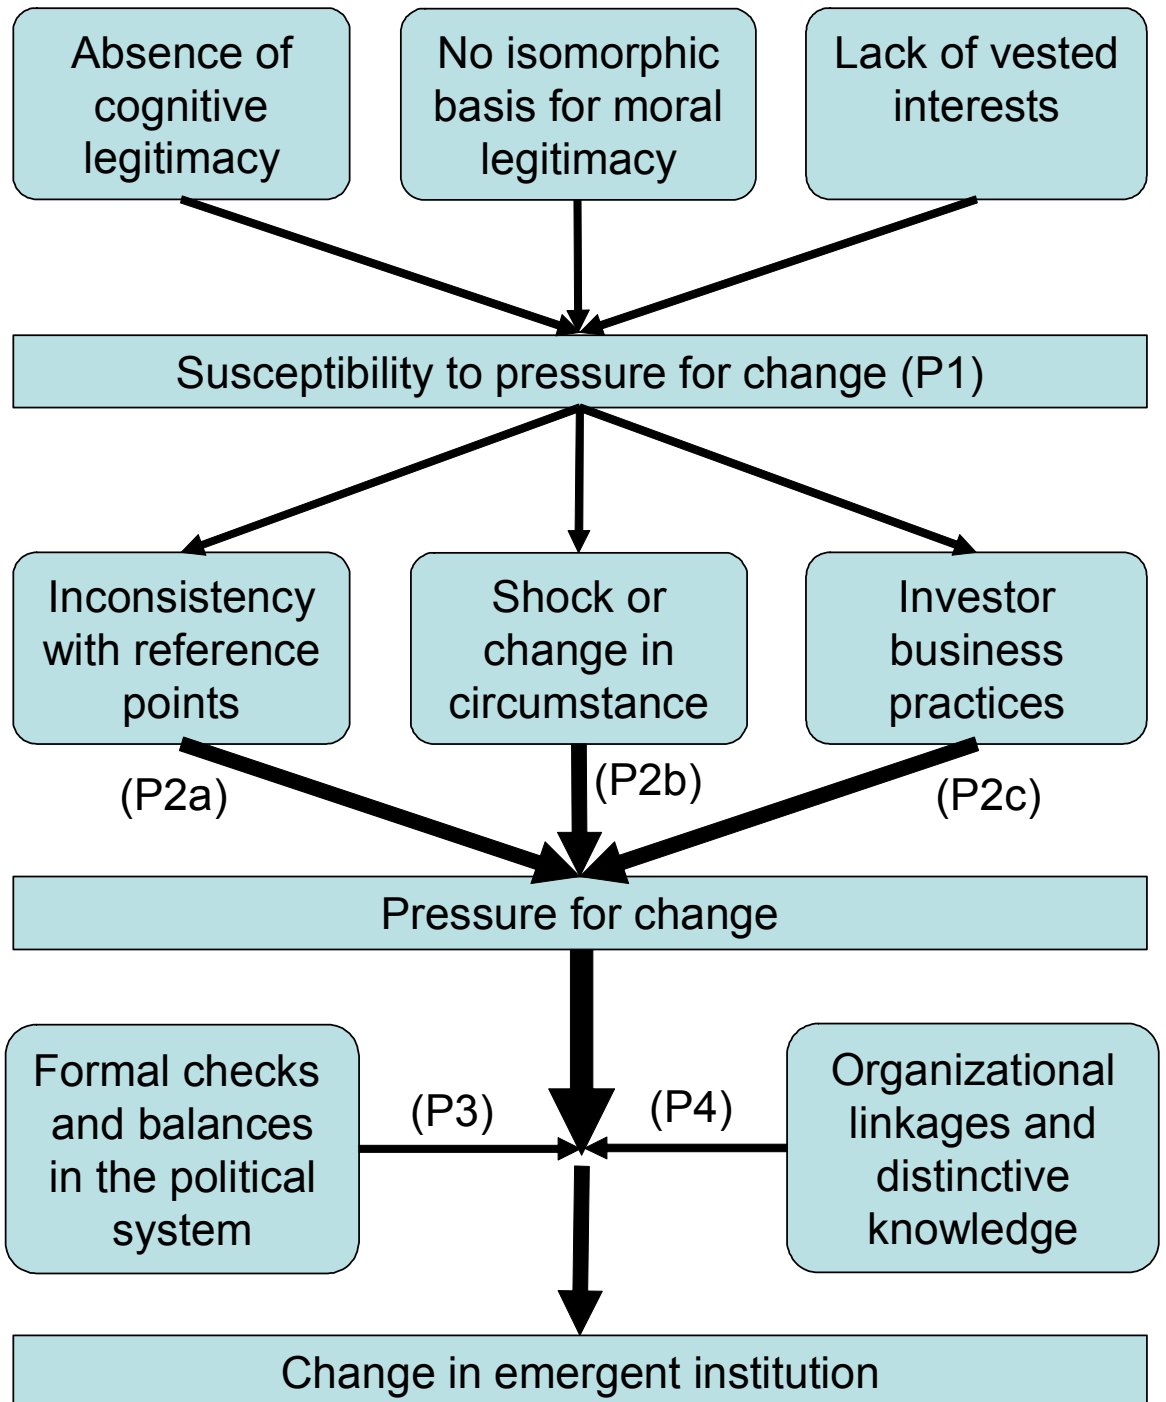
Absence of cognitive legitimacy

No isomorphic basis for moral legitimacy

Lack of vested interests

Susceptibility to pressure for change (P1)

Inconsistency with reference points

Shock or change in circumstance

Investor business practices

(P2a)

(P2b)

(P2c)

Pressure for change

Formal checks and balances in the political system

(P3)

(P4)

Organizational linkages and distinctive knowledge

Change in emergent institution